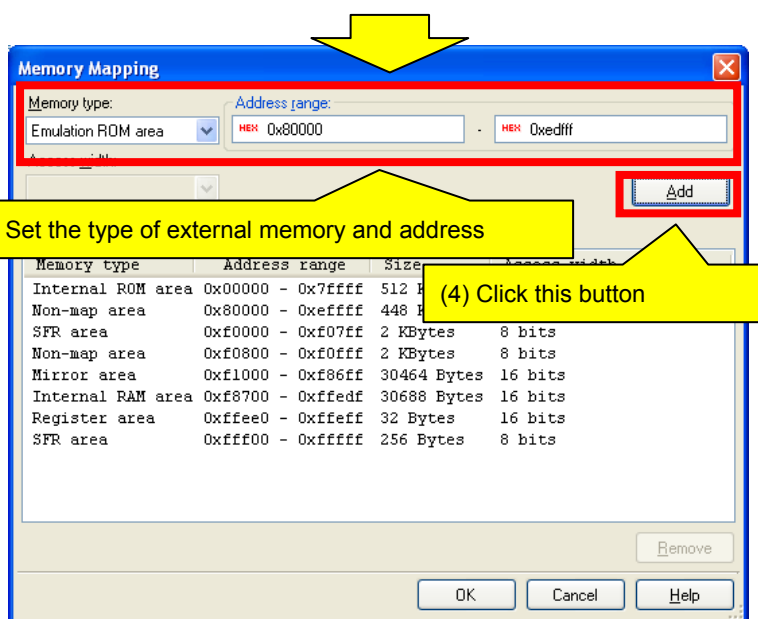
Memory Mapping

Memory type:
Emulation ROM area

Address range:
HEX 0x80000 - HEX 0xedfff

Access width:

Add

Set the type of external memory and address

(4) Click this button

| Memory type | Address range | Size | Access width |
|---|---|---|---|
| Internal ROM area | 0x00000 - 0x7ffff | 512 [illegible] | |
| Non-map area | 0x80000 - 0xeffff | 448 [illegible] | |
| SFR area | 0xf0000 - 0xf07ff | 2 KBytes | 8 bits |
| Non-map area | 0xf0800 - 0xf0fff | 2 KBytes | 8 bits |
| Mirror area | 0xf1000 - 0xf86ff | 30464 Bytes | 16 bits |
| Internal RAM area | 0xf8700 - 0xffedf | 30688 Bytes | 16 bits |
| Register area | 0xffee0 - 0xffeff | 32 Bytes | 16 bits |
| SFR area | 0xfff00 - 0xfffff | 256 Bytes | 8 bits |

Remove

OK Cancel Help